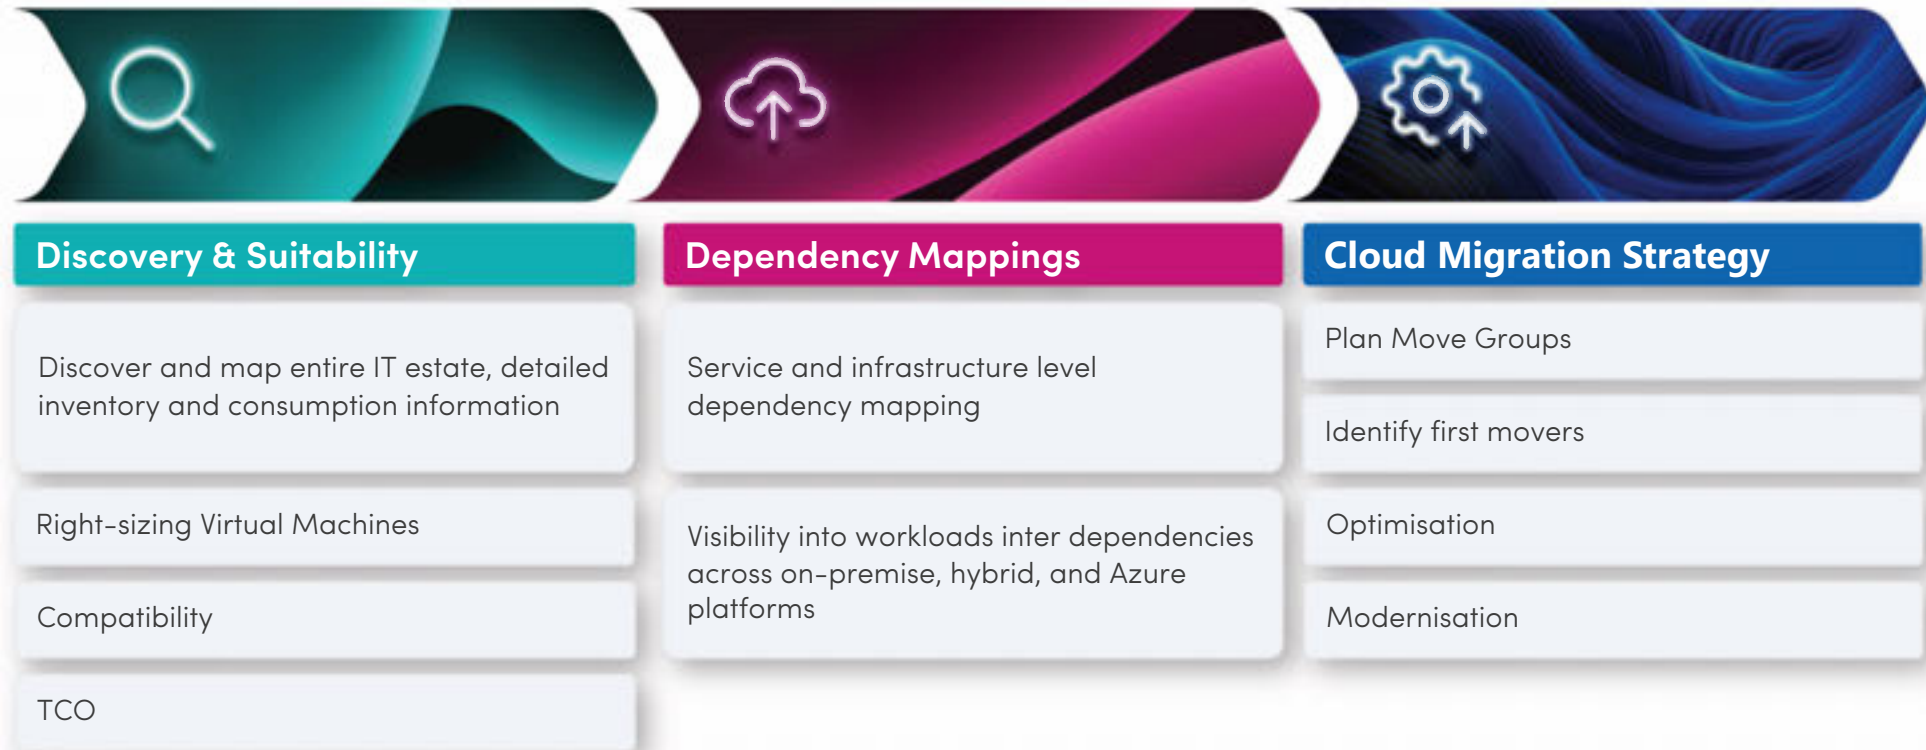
Discovery & Suitability

Discover and map entire IT estate, detailed inventory and consumption information

Right-sizing Virtual Machines

Compatibility

TCO

Dependency Mappings

Service and infrastructure level dependency mapping

Visibility into workloads inter dependencies across on-premise, hybrid, and Azure platforms

Cloud Migration Strategy

Plan Move Groups

Identify first movers

Optimisation

Modernisation